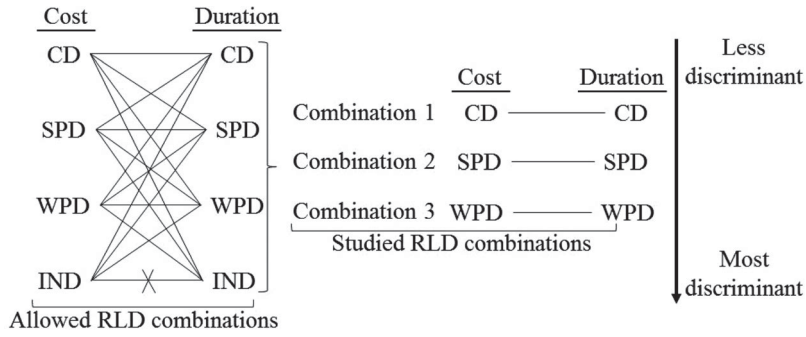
Cost Duration

CD CD

SPD SPD

WPD WPD

IND IND

Allowed RLD combinations

Cost Duration

Combination 1 CD CD

Combination 2 SPD SPD

Combination 3 WPD WPD

Studied RLD combinations

Less discriminant

Most discriminant